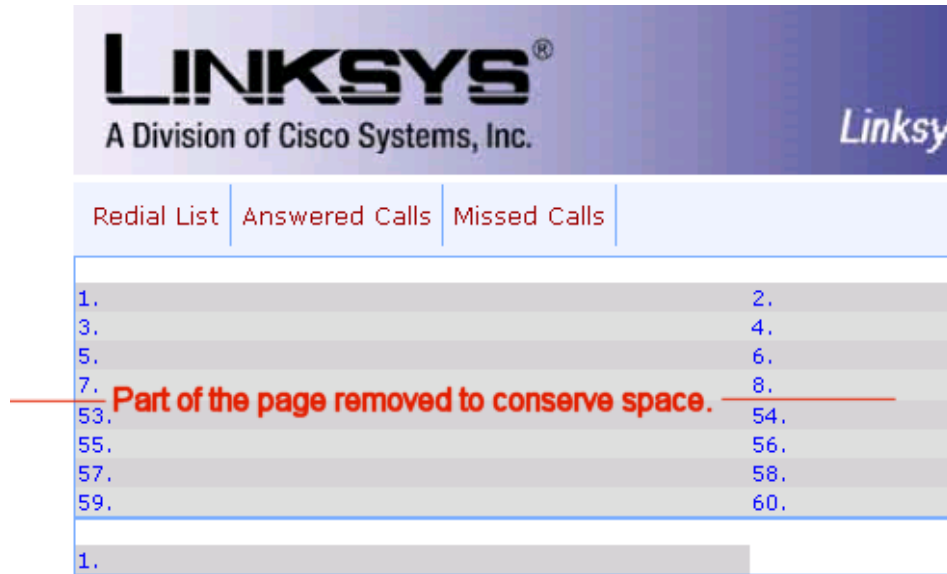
LINKSYS®
A Division of Cisco Systems, Inc.

Linksy

Redial List | Answered Calls | Missed Calls

| | |
|---|---|
| 1. | 2. |
| 3. | 4. |
| 5. | 6. |
| 7. | 8. |
| 53. | 54. |
| 55. | 56. |
| 57. | 58. |
| 59. | 60. |

Part of the page removed to conserve space.

1.